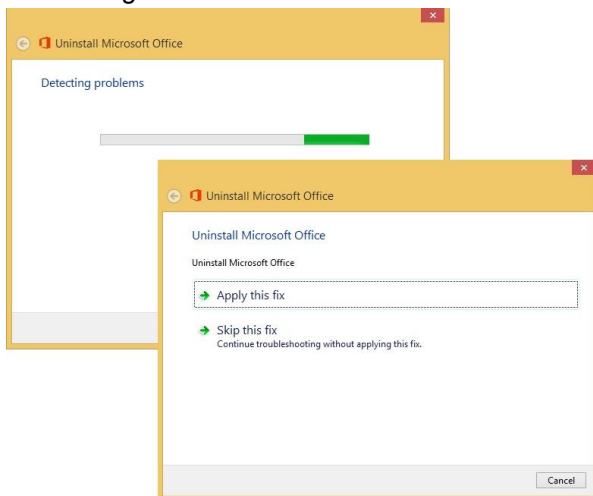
Uninstall Microsoft Office

Detecting problems

Uninstall Microsoft Office

Uninstall Microsoft Office

Uninstall Microsoft Office

Apply this fix

Skip this fix
Continue troubleshooting without applying this fix.

Cancel